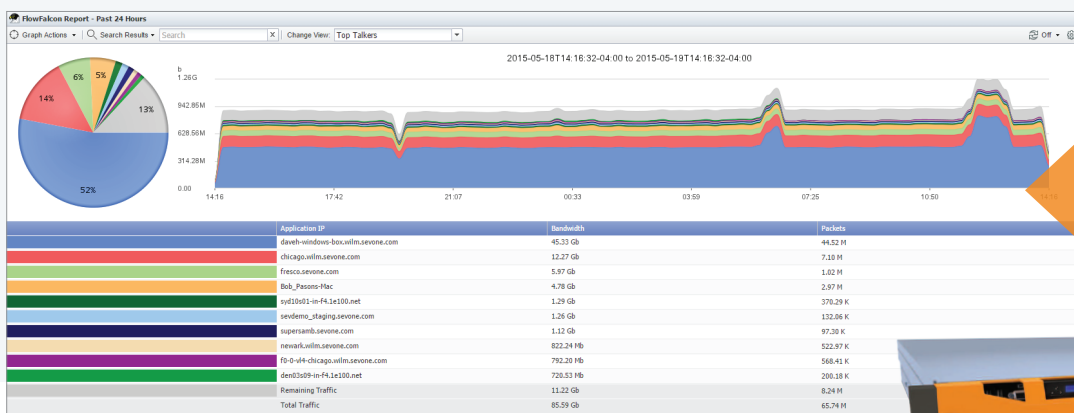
FlowFalcon Report - Past 24 Hours

Graph Actions ▾ | Search Results ▾ Search | Change View: Top Talkers

Off ▾

2015-05-18T14:16:32-04:00 to 2015-05-19T14:16:32-04:00

b
1.26G
942.85M
628.56M
314.28M
0.00

14:18 17:42 21:07 00:33 03:59 07:25 10:50 14:15

52%
14%
6%
5%
13%

| | Application IP | Bandwidth | Packets |
|---|---|---|---|
| | daveh-windows-box.wilm.sevone.com | 45.33 Gb | 44.52 M |
| | chicago.wilm.sevone.com | 12.27 Gb | 7.10 M |
| | fresco.sevone.com | 5.97 Gb | 1.02 M |
| | Bob_Pasons-Mac | 4.78 Gb | 2.97 M |
| | syd10s01-in-f4.1e100.net | 1.29 Gb | 370.29 K |
| | sevdemo_staging.sevone.com | 1.26 Gb | 132.06 K |
| | supersamb.sevone.com | 1.12 Gb | 97.30 K |
| | newark.wilm.sevone.com | 822.24 Mb | 522.97 K |
| | f0-0-vl4-chicago.wilm.sevone.com | 792.20 Mb | 568.41 K |
| | den03s09-in-f4.1e100.net | 720.53 Mb | 200.18 K |
| | Remaining Traffic | 11.22 Gb | 8.24 M |
| | Total Traffic | 85.59 Gb | 65.74 M |